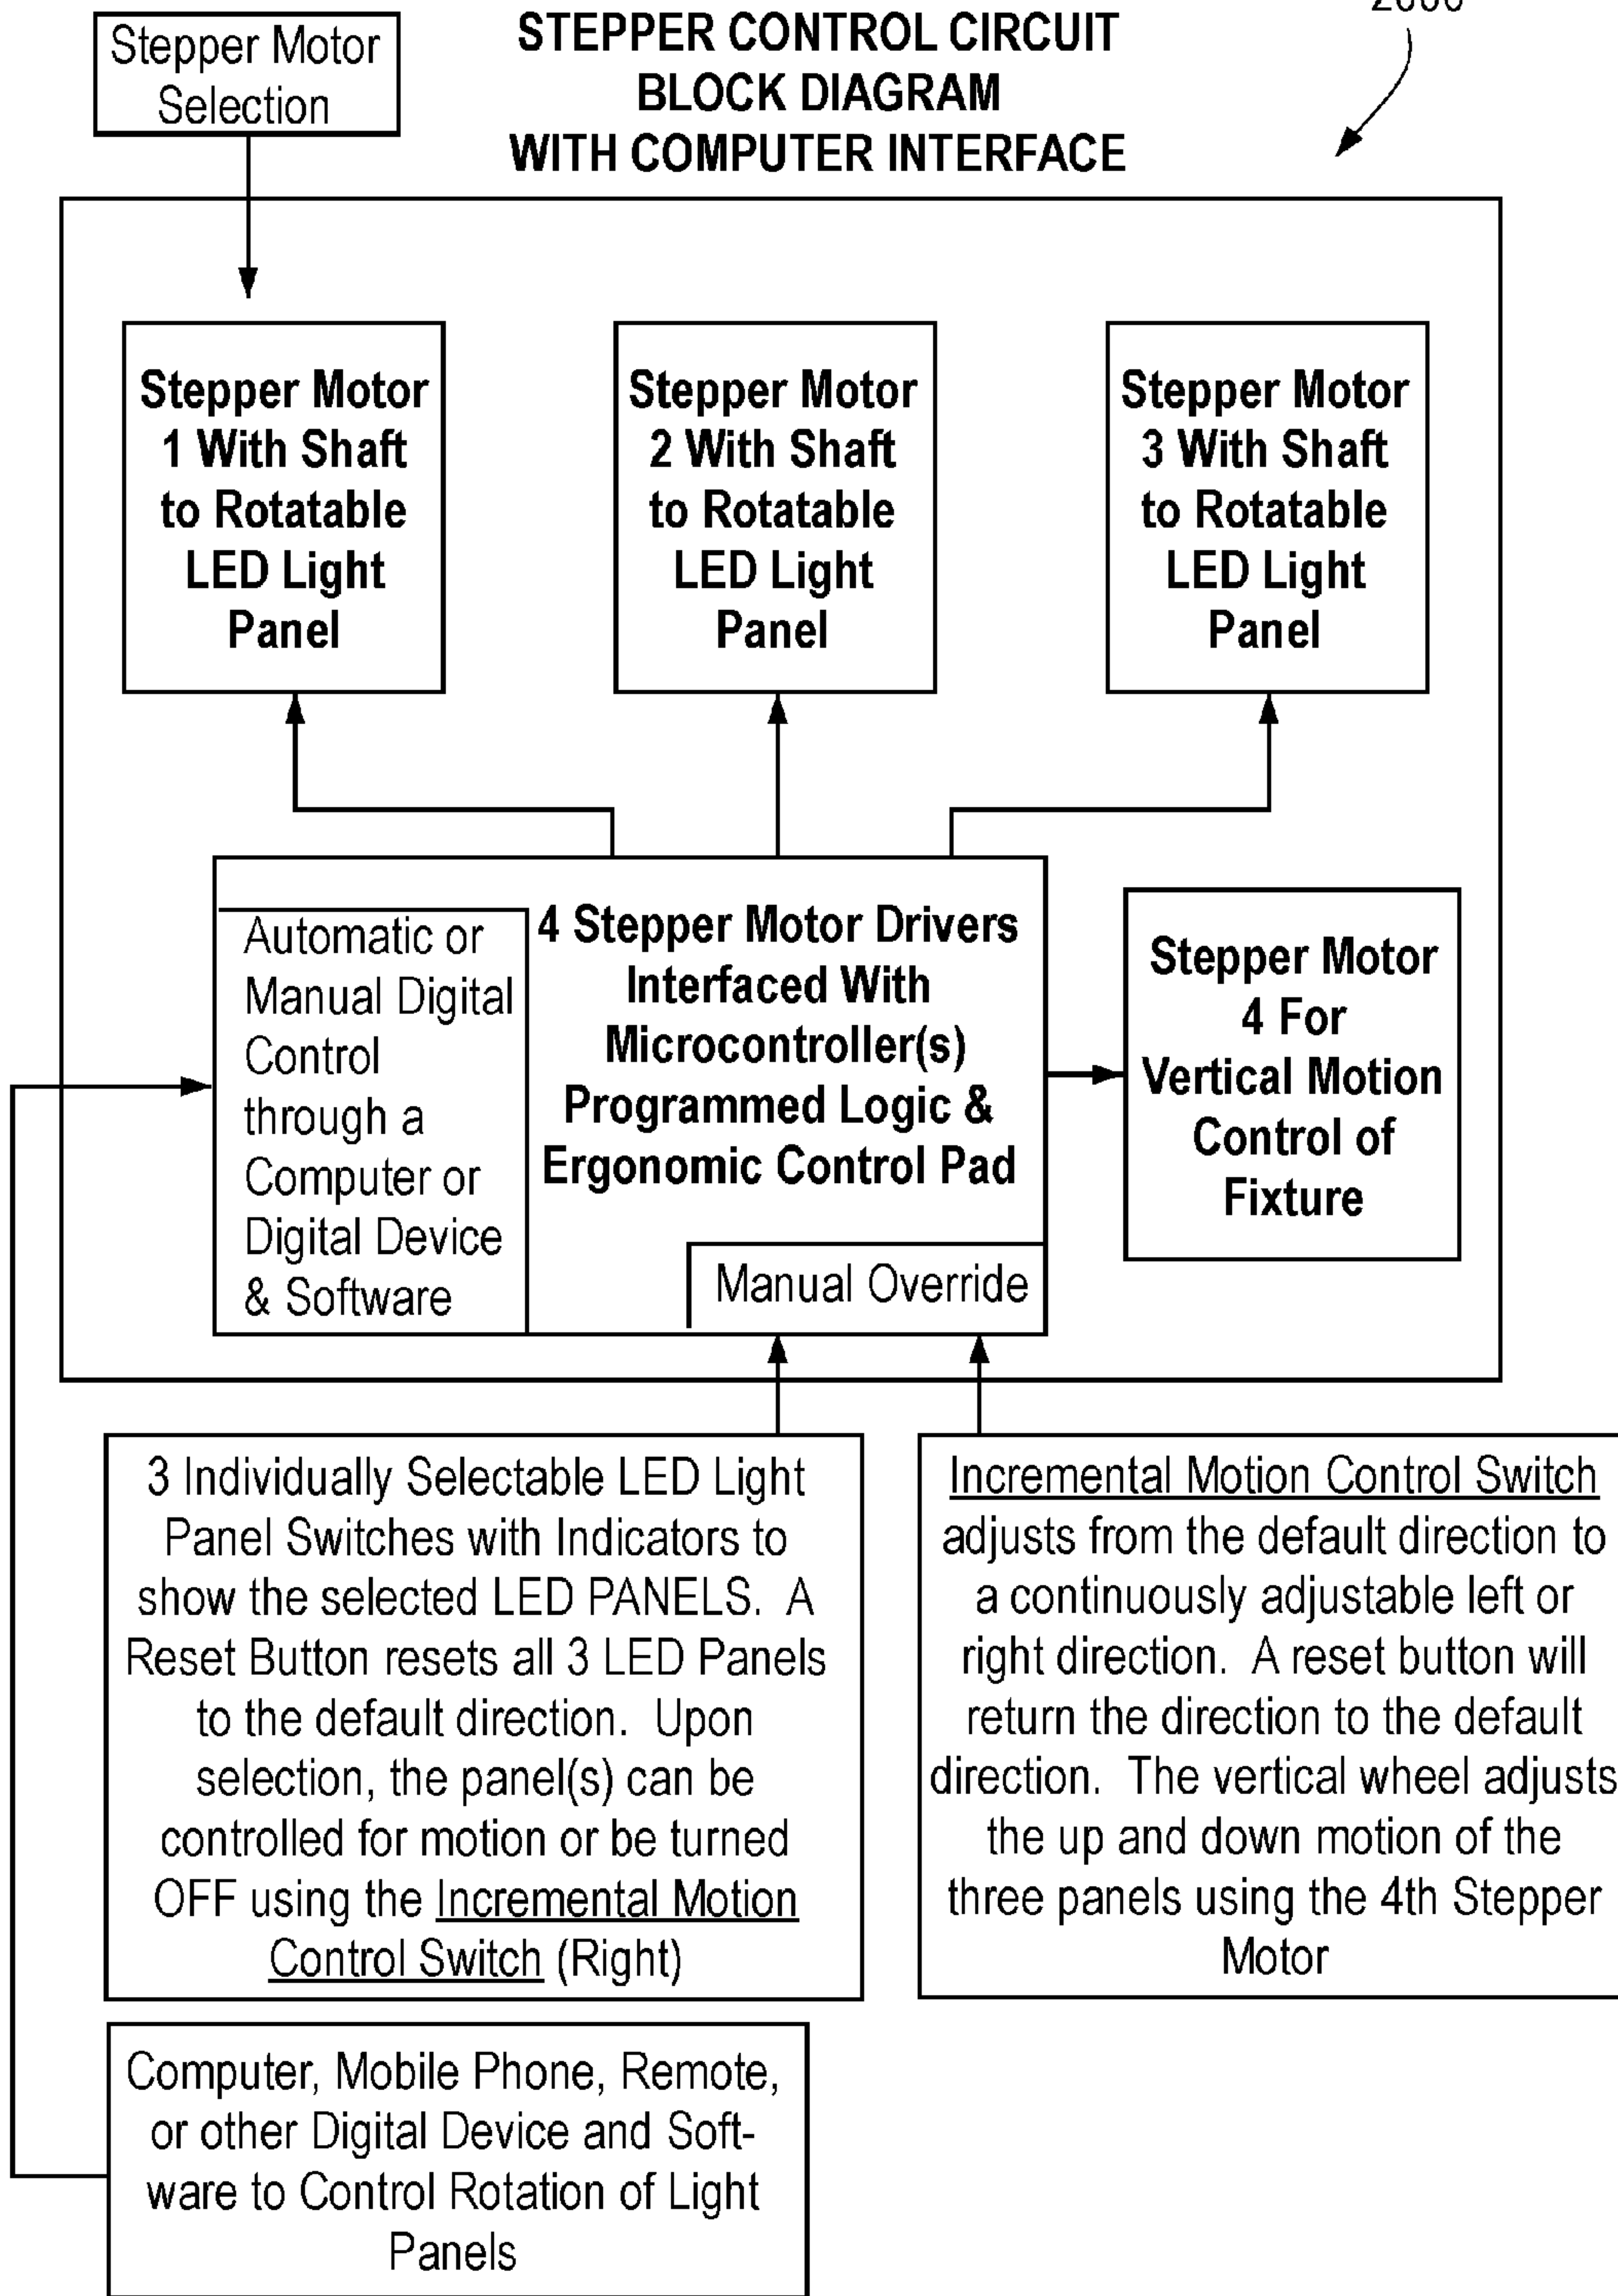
STEPPER CONTROL CIRCUIT
BLOCK DIAGRAM
WITH COMPUTER INTERFACE

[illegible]

Stepper Motor Selection

Stepper Motor 1 With Shaft to Rotatable LED Light Panel

Stepper Motor 2 With Shaft to Rotatable LED Light Panel

Stepper Motor 3 With Shaft to Rotatable LED Light Panel

Automatic or Manual Digital Control through a Computer or Digital Device & Software

4 Stepper Motor Drivers Interfaced With Microcontroller(s) Programmed Logic & Ergonomic Control Pad

Manual Override

Stepper Motor 4 For Vertical Motion Control of Fixture

3 Individually Selectable LED Light Panel Switches with Indicators to show the selected LED PANELS. A Reset Button resets all 3 LED Panels to the default direction. Upon selection, the panel(s) can be controlled for motion or be turned OFF using the Incremental Motion Control Switch (Right)

Incremental Motion Control Switch adjusts from the default direction to a continuously adjustable left or right direction. A reset button will return the direction to the default direction. The vertical wheel adjusts the up and down motion of the three panels using the 4th Stepper Motor

Computer, Mobile Phone, Remote, or other Digital Device and Software to Control Rotation of Light Panels